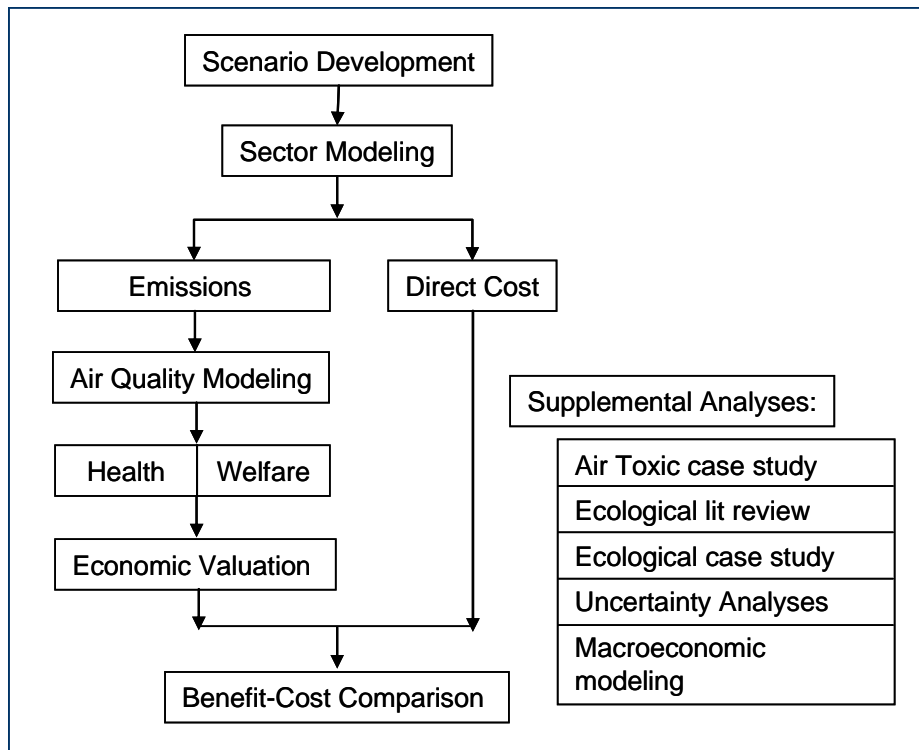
Scenario Development

Sector Modeling

Emissions

Direct Cost

Air Quality Modeling

Health

Welfare

Economic Valuation

Benefit-Cost Comparison

Supplemental Analyses:

Air Toxic case study

Ecological lit review

Ecological case study

Uncertainty Analyses

Macroeconomic modeling